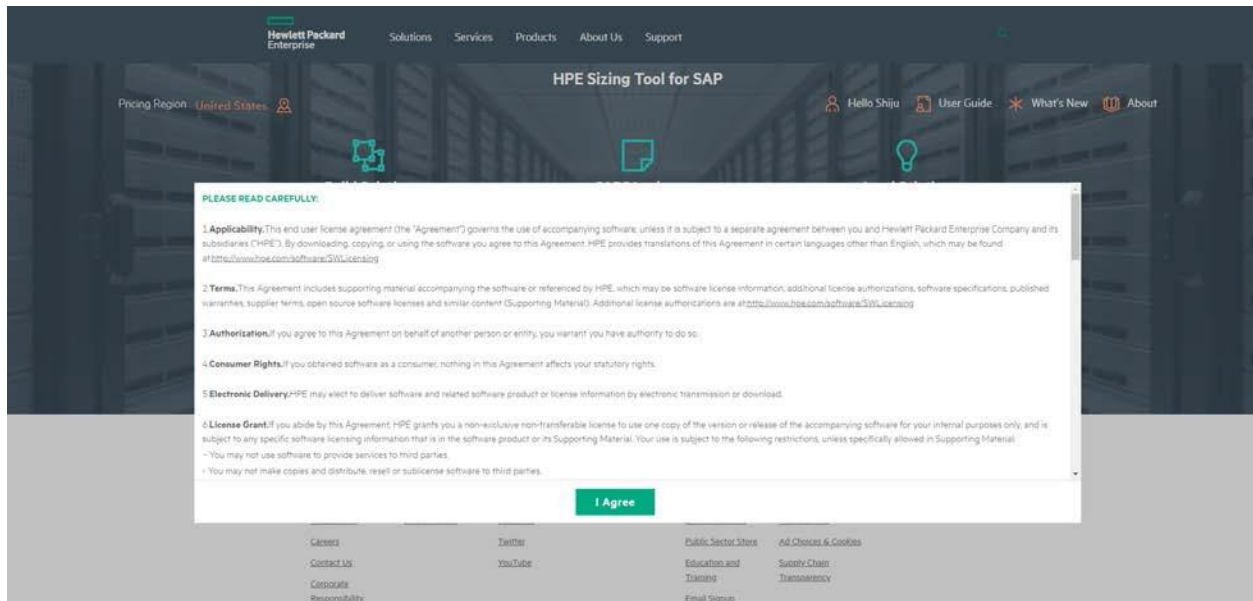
Hewlett Packard Enterprise

Solutions Services Products About Us Support

HPE Sizing Tool for SAP

Pricing Region United States

Hello Shiju User Guide What's New About

PLEASE READ CAREFULLY:

1.Applicability.This end user license agreement (the "Agreement") governs the use of accompanying software, unless it is subject to a separate agreement between you and Hewlett Packard Enterprise Company and its subsidiaries ("HPE"). By downloading, copying, or using the software you agree to this Agreement. HPE provides translations of this Agreement in certain languages other than English, which may be found at http://www.hpe.com/software/SWLicensing

2.Terms.This Agreement includes supporting material accompanying the software or referenced by HPE, which may be software license information, additional license authorizations, software specifications, published warranties, supplier terms, open source software licenses and similar content (Supporting Material). Additional license authorizations are at http://www.hpe.com/software/SWLicensing

3.Authorization.If you agree to this Agreement on behalf of another person or entity, you warrant you have authority to do so.

4.Consumer Rights.If you obtained software as a consumer, nothing in this Agreement affects your statutory rights.

5.Electronic Delivery.HPE may elect to deliver software and related software product or license information by electronic transmission or download.

6.License Grant.If you abide by this Agreement, HPE grants you a non-exclusive non-transferable license to use one copy of the version or release of the accompanying software for your internal purposes only, and is subject to any specific software licensing information that is in the software product or its Supporting Material. Your use is subject to the following restrictions, unless specifically allowed in Supporting Material:
- You may not use software to provide services to third parties.
- You may not make copies and distribute, resell or sublicense software to third parties.

I Agree

Careers
Contact Us
Corporate Responsibility
Twitter
YouTube
Public Sector Store
Education and Training
Email Signup
Ad Choices & Cookies
Supply Chain Transparency